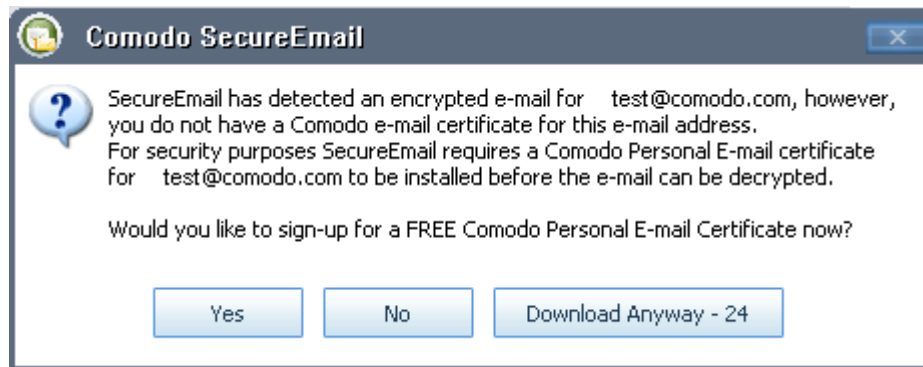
Comodo SecureEmail

SecureEmail has detected an encrypted e-mail for test@comodo.com, however, you do not have a Comodo e-mail certificate for this e-mail address.
For security purposes SecureEmail requires a Comodo Personal E-mail certificate for test@comodo.com to be installed before the e-mail can be decrypted.

Would you like to sign-up for a FREE Comodo Personal E-mail Certificate now?

Yes
No
Download Anyway - 24